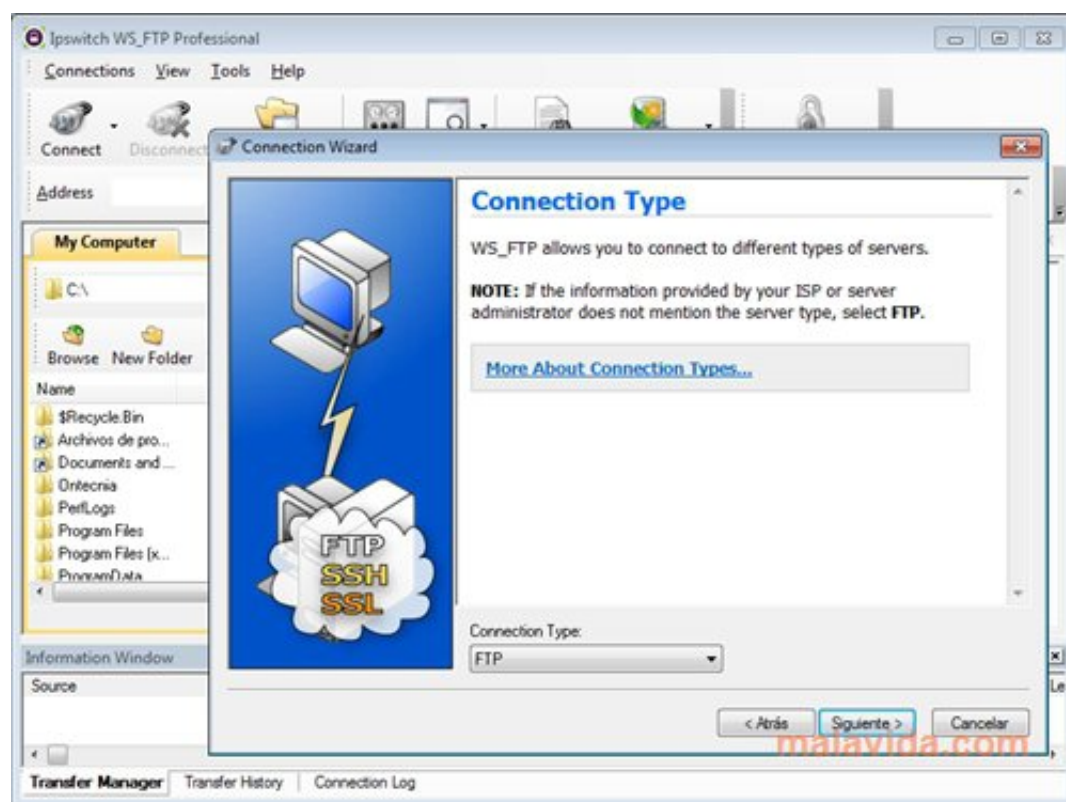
Ipswitch WS_FTP Professional

Connections View Tools Help

Connect Disconnect

Address

My Computer

C:\

Browse New Folder

Name

$Recycle.Bin
Archivos de pro...
Documents and ...
Ontecnia
PerfLogs
Program Files
Program Files (x...
ProgramData

Information Window

Source

Le

Transfer Manager Transfer History Connection Log

Connection Wizard

FTP
SSH
SSL

Connection Type

WS_FTP allows you to connect to different types of servers.

NOTE: If the information provided by your ISP or server administrator does not mention the server type, select FTP.

More About Connection Types...

Connection Type:

FTP

< Atrás Siguiente > Cancelar

malavida.com